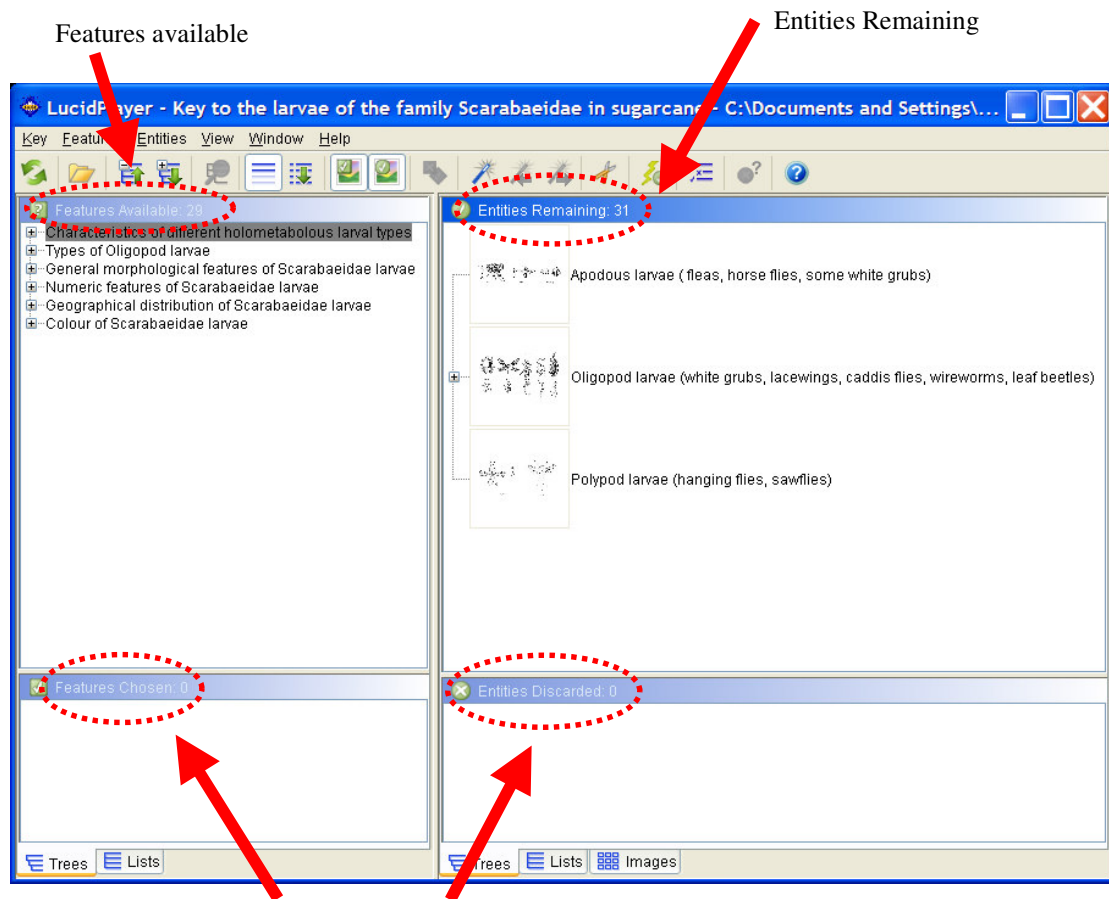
Features available

Entities Remaining

LucidPlayer - Key to the larvae of the family Scarabaeidae in sugarcane - C:\Documents and Settings\...

Key Features Entities View Window Help

Features Available: 29

Characteristics of different holometabolous larval types
Types of Oligopod larvae
General morphological features of Scarabaeidae larvae
Numeric features of Scarabaeidae larvae
Geographical distribution of Scarabaeidae larvae
Colour of Scarabaeidae larvae

Entities Remaining: 31

Apodous larvae ( fleas, horse flies, some white grubs)

Oligopod larvae (white grubs, lacewings, caddis flies, wireworms, leaf beetles)

Polypod larvae (hanging flies, sawflies)

Features Chosen: 0

Entities Discarded: 0

Trees Lists

Trees Lists Images